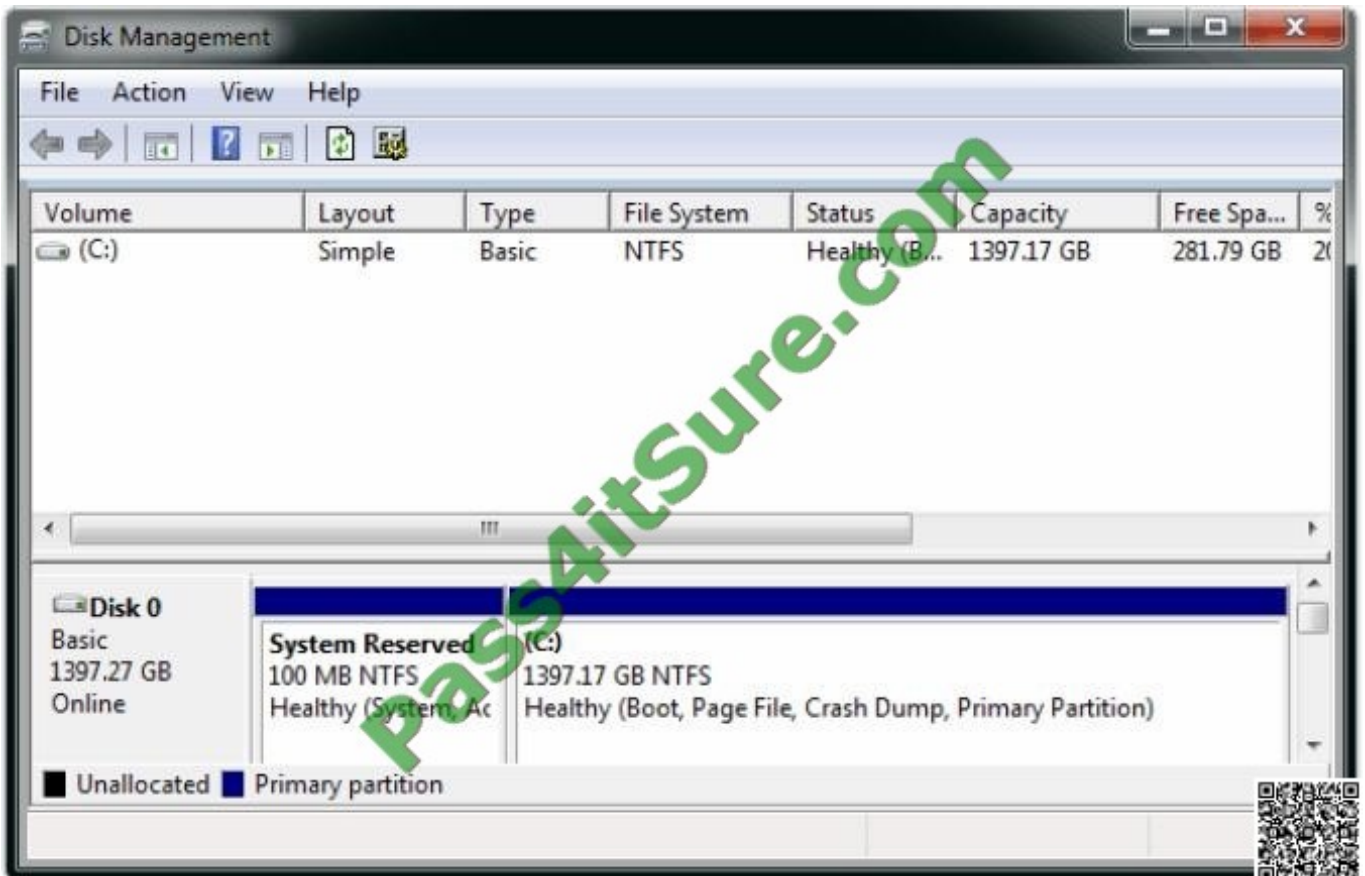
Disk Management

File Action View Help

| Volume | Layout | Type | File System | Status | Capacity | Free Spa... | % |
|---|---|---|---|---|---|---|---|
| (C:) | Simple | Basic | NTFS | Healthy (B... | 1397.17 GB | 281.79 GB | 2( |

III

Disk 0
Basic
1397.27 GB
Online

System Reserved
100 MB NTFS
Healthy (System, Ac

(C:)
1397.17 GB NTFS
Healthy (Boot, Page File, Crash Dump, Primary Partition)

Unallocated Primary partition

Pass4itSure.com